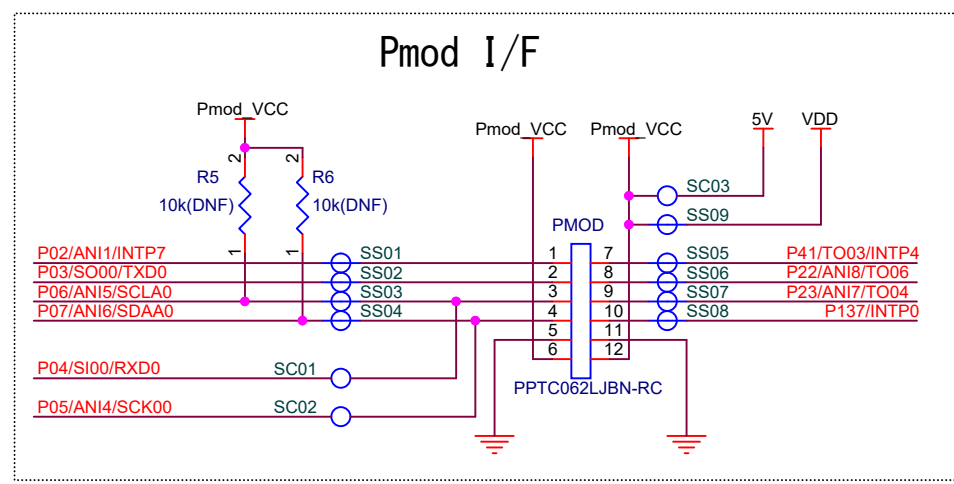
Pmod I/F

Pmod_VCC

R5
10k(DNF)

R6
10k(DNF)

2 2
1 1

Pmod_VCC

Pmod_VCC

5V

VDD

SC03

SS09

PMOD

P02/ANI1/INTP7
P03/SO00/TXD0
P06/ANI5/SCLA0
P07/ANI6/SDAA0

SS01
SS02
SS03
SS04

1 7
2 8
3 9
4 10
5 11
6 12

SS05
SS06
SS07
SS08

P41/TO03/INTP4
P22/ANI8/TO06
P23/ANI7/TO04
P137/INTP0

P04/SI00/RXD0
SC01

P05/ANI4/SCK00
SC02

PPTC062LJBN-RC